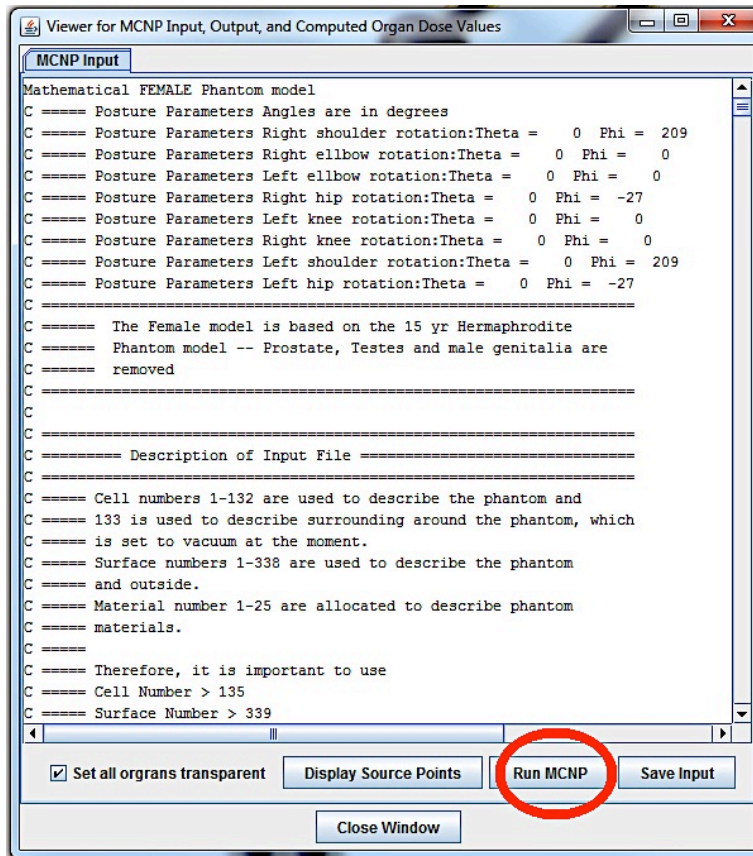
Viewer for MCNP Input, Output, and Computed Organ Dose Values

MCNP Input

Mathematical FEMALE Phantom model
C ===== Posture Parameters Angles are in degrees
C ===== Posture Parameters Right shoulder rotation:Theta = 0 Phi = 209
C ===== Posture Parameters Right ellbow rotation:Theta = 0 Phi = 0
C ===== Posture Parameters Left ellbow rotation:Theta = 0 Phi = 0
C ===== Posture Parameters Right hip rotation:Theta = 0 Phi = -27
C ===== Posture Parameters Left knee rotation:Theta = 0 Phi = 0
C ===== Posture Parameters Right knee rotation:Theta = 0 Phi = 0
C ===== Posture Parameters Left shoulder rotation:Theta = 0 Phi = 209
C ===== Posture Parameters Left hip rotation:Theta = 0 Phi = -27
C ==============================================================
C ====== The Female model is based on the 15 yr Hermaphrodite
C ====== Phantom model -- Prostate, Testes and male genitalia are
C ====== removed
C ==============================================================
C
C ==============================================================
C ========= Description of Input File ===========================
C ==============================================================
C ===== Cell numbers 1-132 are used to describe the phantom and
C ===== 133 is used to describe surrounding around the phantom, which
C ===== is set to vacuum at the moment.
C ===== Surface numbers 1-338 are used to describe the phantom
C ===== and outside.
C ===== Material number 1-25 are allocated to describe phantom
C ===== materials.
C =====
C ===== Therefore, it is important to use
C ===== Cell Number > 135
C ===== Surface Number > 339

Set all orgrans transparent
Display Source Points
Run MCNP
Save Input
Close Window